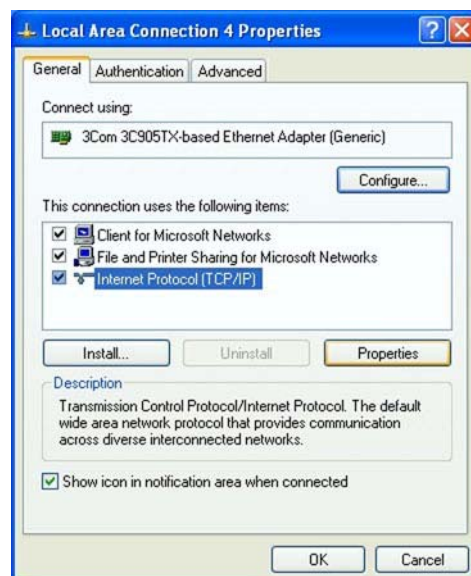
Local Area Connection 4 Properties

General | Authentication | Advanced

Connect using:

3Com 3C905TX-based Ethernet Adapter (Generic)

Configure...

This connection uses the following items:

Client for Microsoft Networks
File and Printer Sharing for Microsoft Networks
Internet Protocol (TCP/IP)

Install... | Uninstall | Properties

Description

Transmission Control Protocol/Internet Protocol. The default wide area network protocol that provides communication across diverse interconnected networks.

Show icon in notification area when connected

OK | Cancel